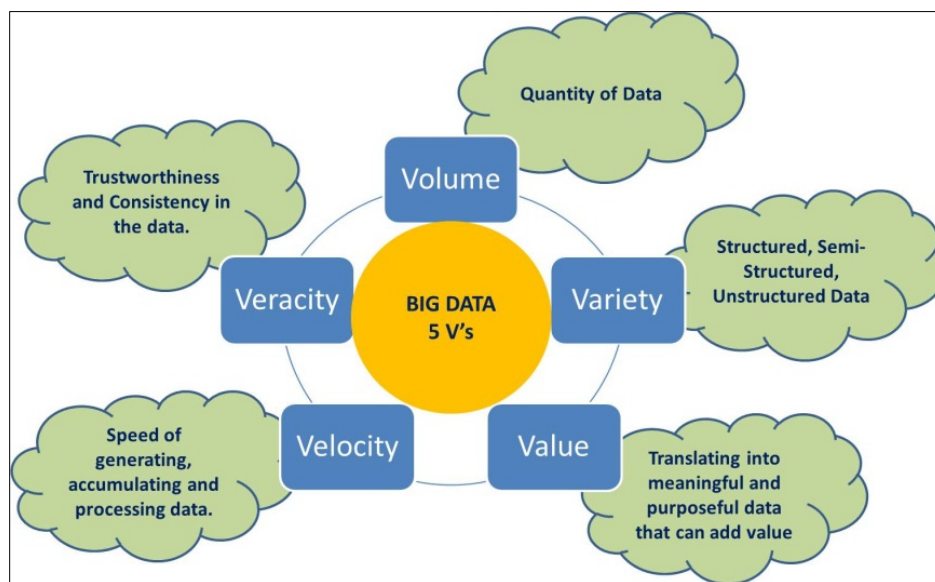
Quantity of Data

Trustworthiness and Consistency in the data.

Volume

Structured, Semi-Structured, Unstructured Data

Veracity

BIG DATA
5 V's

Variety

Speed of generating, accumulating and processing data.

Velocity

Value

Translating into meaningful and purposeful data that can add value